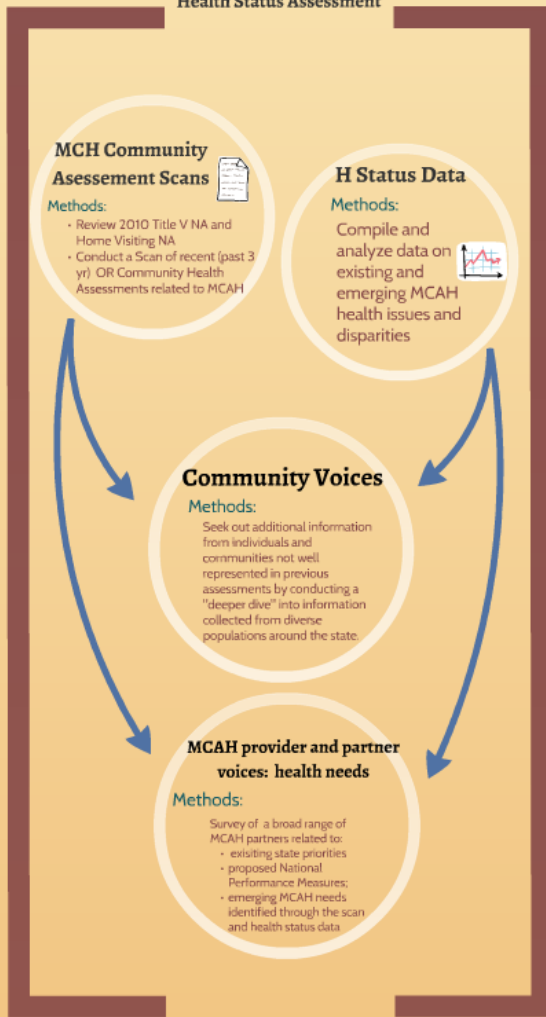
Health Status Assessment

MCH Community Asesement Scans

Methods:

- Review 2010 Title V NA and Home Visiting NA
- Conduct a Scan of recent (past 3 yr) OR Community Health Assessments related to MCAH

H Status Data

Methods:

Compile and analyze data on existing and emerging MCAH health issues and disparities

Community Voices

Methods:

Seek out additional information from individuals and communities not well represented in previous assessments by conducting a "deeper dive" into information collected from diverse populations around the state.

MCAH provider and partner voices: health needs

Methods:

Survey of a broad range of MCAH partners related to:

- exisiting state priorities
- proposed National Performance Measures;
- emerging MCAH needs identified through the scan and health status data